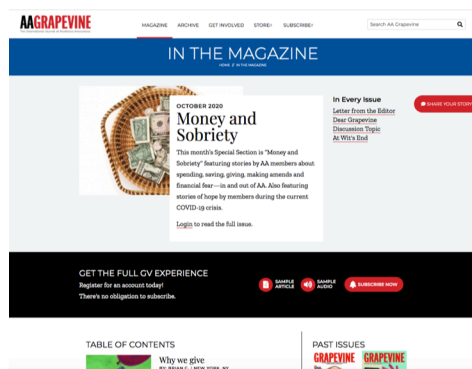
AA GRAPEVINE
The International Journal of Alcoholics Anonymous

MAGAZINE ARCHIVE GET INVOLVED STORE› SUBSCRIBE›

Search AA Grapevine

IN THE MAGAZINE
HOME / IN THE MAGAZINE

OCTOBER 2020
Money and Sobriety

This month's Special Section is "Money and Sobriety" featuring stories by AA members about spending, saving, giving, making amends and financial fear—in and out of AA. Also featuring stories of hope by members during the current COVID-19 crisis.

Login to read the full issue.

In Every Issue
Letter from the Editor
Dear Grapevine
Discussion Topic
At Wit's End

SHARE YOUR STORY

GET THE FULL GV EXPERIENCE
Register for an account today!
There's no obligation to subscribe.

SAMPLE ARTICLE
SAMPLE AUDIO
SUBSCRIBE NOW

TABLE OF CONTENTS
Why we give
BY BRIAN C. | NEW YORK, NY

PAST ISSUES
GRAPEVINE GRAPEVINE